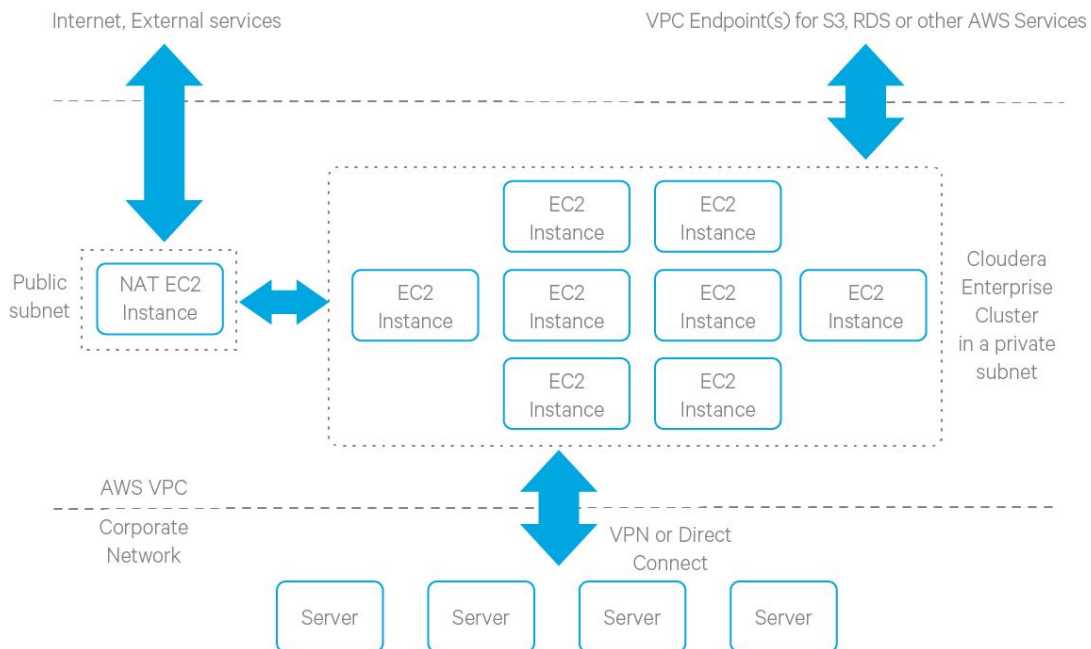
Internet, External services

VPC Endpoint(s) for S3, RDS or other AWS Services

Public subnet

NAT EC2 Instance

EC2 Instance

EC2 Instance

EC2 Instance

EC2 Instance

EC2 Instance

EC2 Instance

EC2 Instance

EC2 Instance

Cloudera Enterprise Cluster in a private subnet

AWS VPC

Corporate Network

VPN or Direct Connect

Server

Server

Server

Server